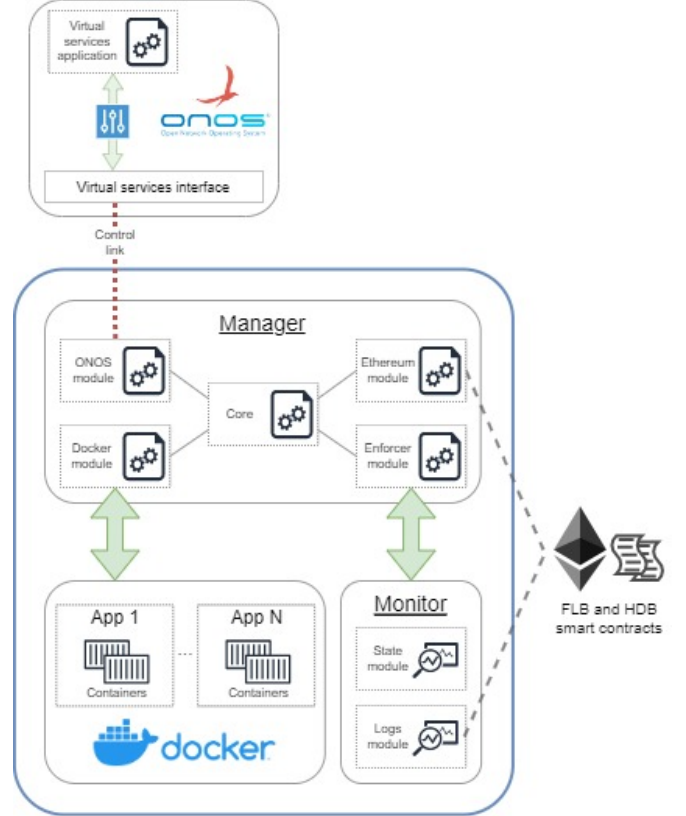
Virtual services application

ONOS
Open Network Operating System

Virtual services interface

Control link

Manager

ONOS module

Docker module

Core

Ethereum module

Enforcer module

App 1

Containers

...

App N

Containers

docker

Monitor

State module

Logs module

FLB and HDB smart contracts